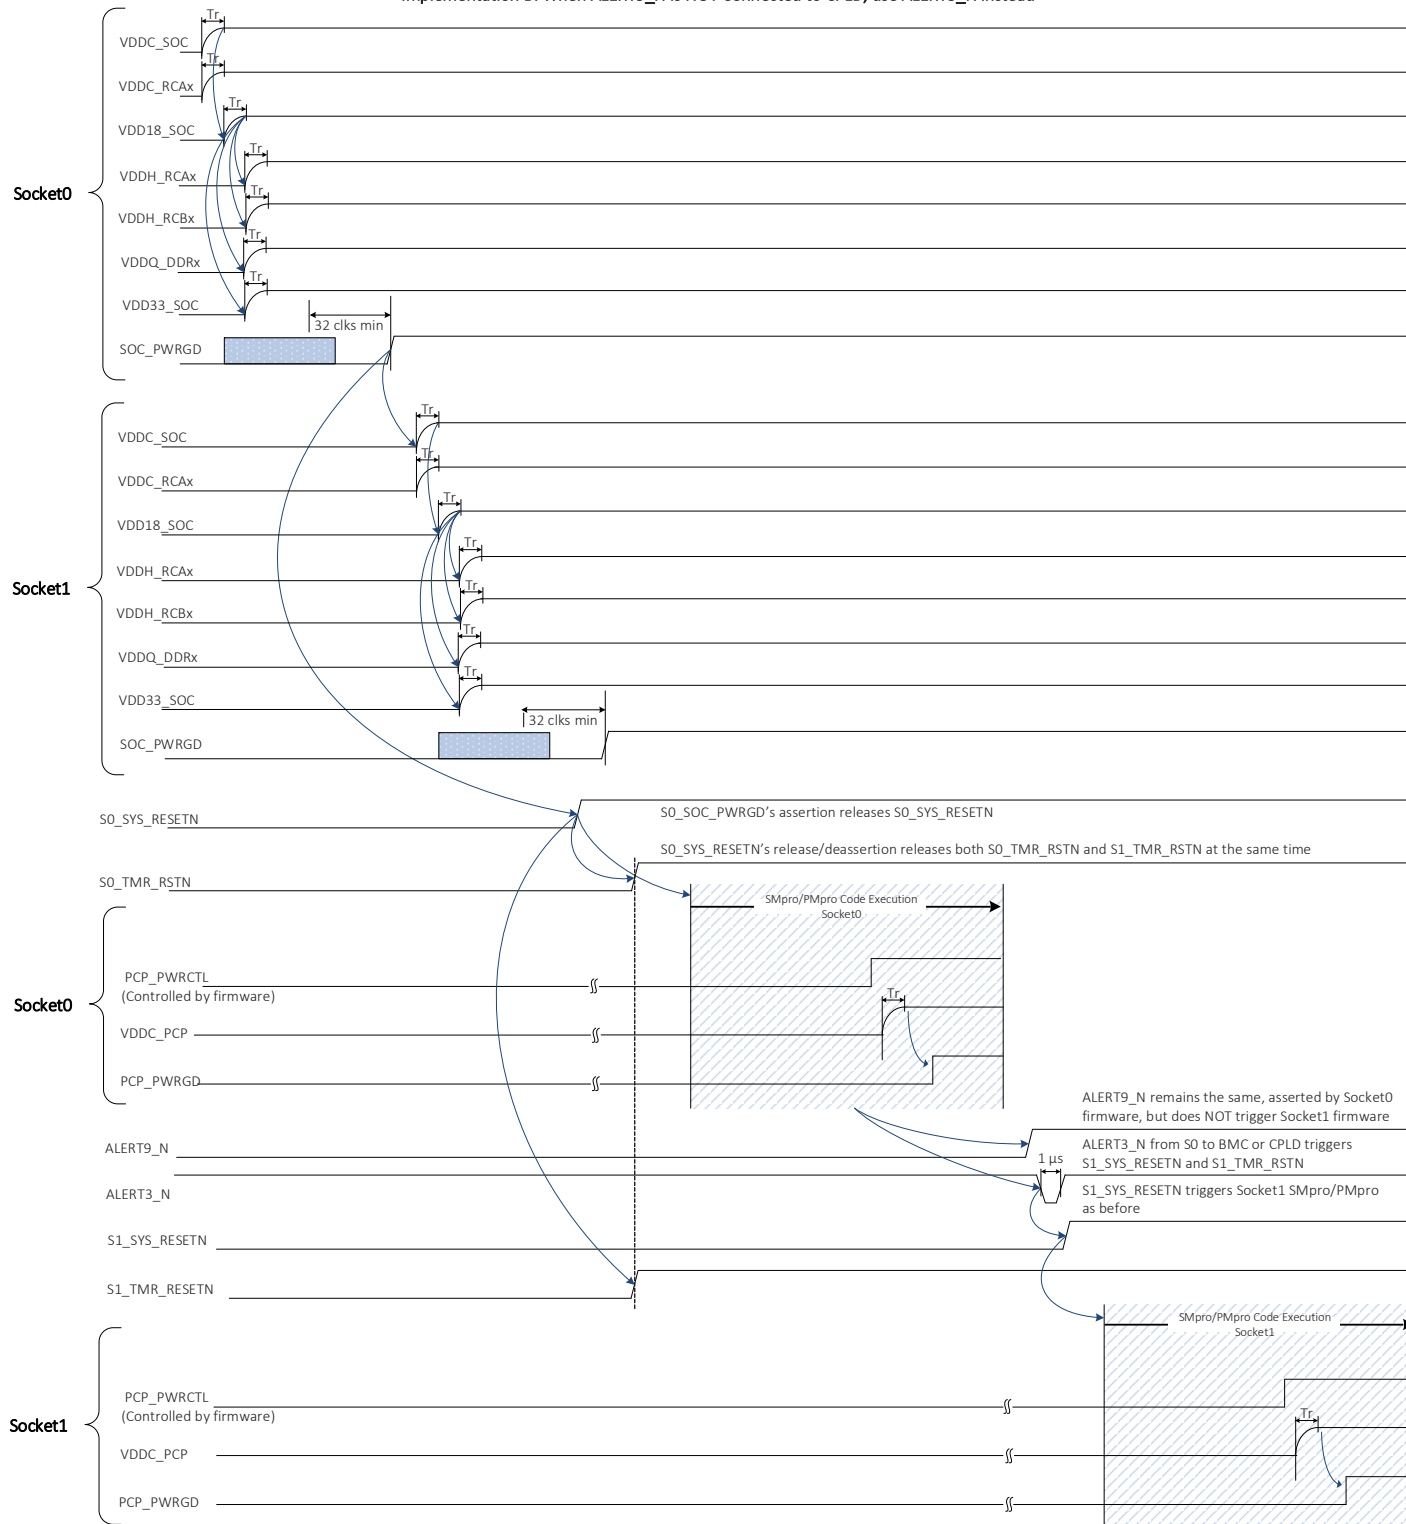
Socket0
VDDC_SOC
Tr
VDDC_RCAx
Tr
VDD18_SOC
Tr
VDDH_RCAx
Tr
VDDH_RCBx
Tr
VDDQ_DDRx
Tr
VDD33_SOC
Tr
32 clks min
SOC_PWRGD

Socket1
VDDC_SOC
Tr
VDDC_RCAx
Tr
VDD18_SOC
Tr
VDDH_RCAx
Tr
VDDH_RCBx
Tr
VDDQ_DDRx
Tr
VDD33_SOC
Tr
32 clks min
SOC_PWRGD

S0_SYS_RESETN
S0_SOC_PWRGD's assertion releases S0_SYS_RESETN
S0_TMR_RSTN
S0_SYS_RESETN's release/deassertion releases both S0_TMR_RSTN and S1_TMR_RSTN at the same time
SMpro/PMpro Code Execution
Socket0

Socket0
PCP_PWRCTL
(Controlled by firmware)
VDDC_PCP
Tr
PCP_PWRGD

ALERT9_N remains the same, asserted by Socket0 firmware, but does NOT trigger Socket1 firmware
ALERT9_N
ALERT3_N from S0 to BMC or CPLD triggers S1_SYS_RESETN and S1_TMR_RSTN
1 µs
ALERT3_N
S1_SYS_RESETN triggers Socket1 SMpro/PMpro as before
S1_SYS_RESETN
S1_TMR_RESETN
SMpro/PMpro Code Execution
Socket1

Socket1
PCP_PWRCTL
(Controlled by firmware)
VDDC_PCP
Tr
PCP_PWRGD